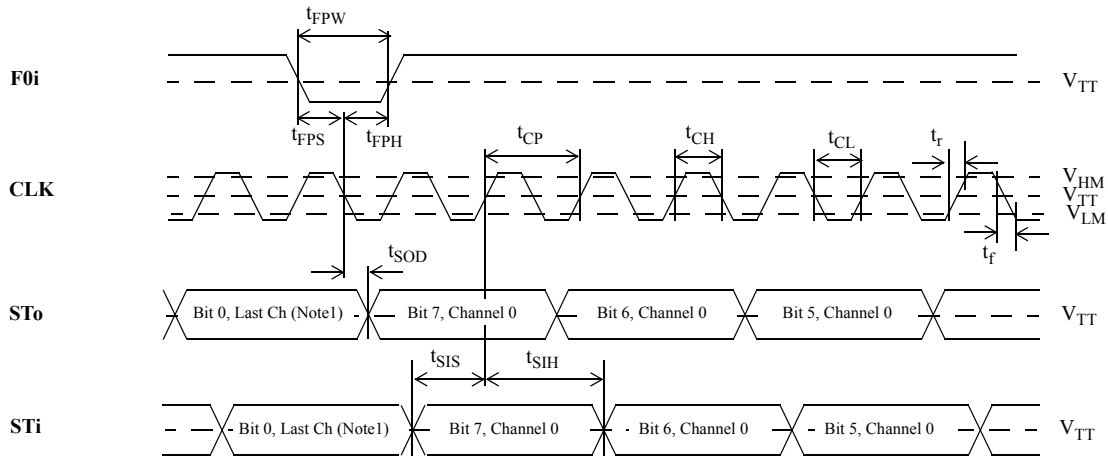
$t_{FPW}$

F0i

$V_{TT}$

$t_{FPS}$ $t_{FPH}$

$t_{CP}$ $t_{CH}$ $t_{CL}$ $t_r$

CLK

$V_{HM}$
$V_{TT}$
$V_{LM}$

$t_f$

$t_{SOD}$

STo

Bit 0, Last Ch (Note1)

Bit 7, Channel 0

Bit 6, Channel 0

Bit 5, Channel 0

$V_{TT}$

$t_{SIS}$ $t_{SIH}$

STi

Bit 0, Last Ch (Note1)

Bit 7, Channel 0

Bit 6, Channel 0

Bit 5, Channel 0

$V_{TT}$